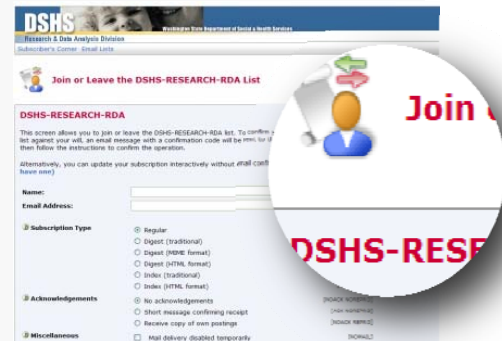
DSHS
Washington State Department of Social & Health Services
Research & Data Analysis Division
Subscriber's Corner Email Lists

Join or Leave the DSHS-RESEARCH-RDA List

DSHS-RESEARCH-RDA

This screen allows you to join or leave the DSHS-RESEARCH-RDA list. To confirm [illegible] list against your will, an email message with a confirmation code will be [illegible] then follow the instructions to confirm the operation.

Alternatively, you can update your subscription interactively without email con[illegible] have one)

Name:
Email Address:

Subscription Type
Regular
Digest (traditional)
Digest (MIME format)
Digest (HTML format)
Index (traditional)
Index (HTML format)

Acknowledgements
No acknowledgements [NOACK NOREPRO]
Short message confirming receipt [ACK NOREPRO]
Receive copy of own postings [NOACK REPRO]

Miscellaneous
Mail delivery disabled temporarily [NOMAIL]

Join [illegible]

DSHS-RESE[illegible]